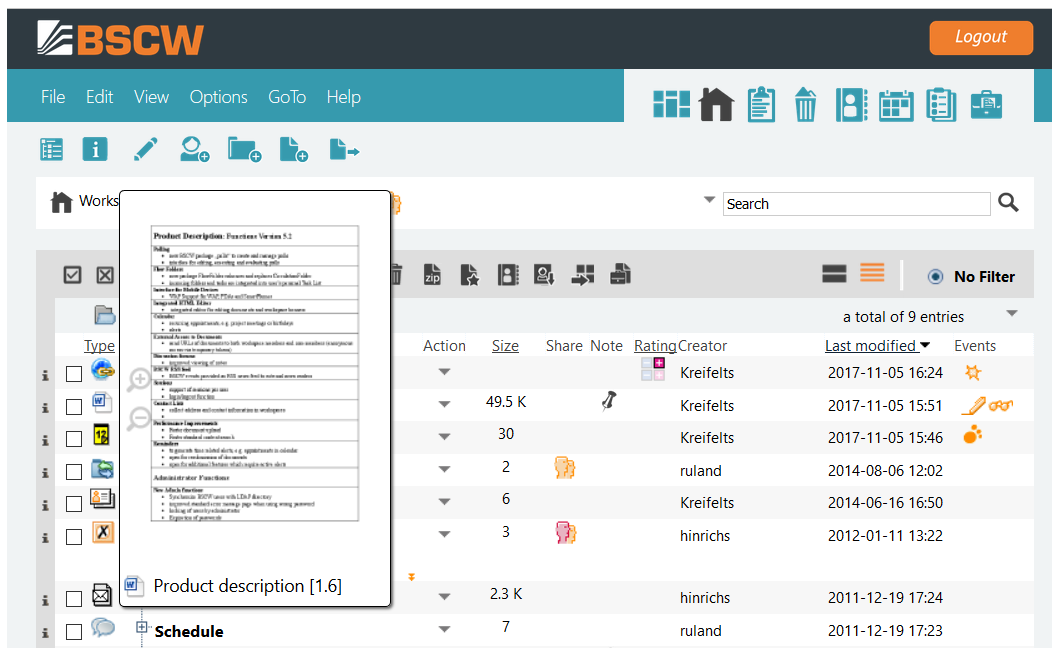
BSCW

Logout

File Edit View Options GoTo Help

Works

Search

No Filter

a total of 9 entries

Type

Action Size Share Note Rating Creator Last modified Events

Product Description: Functions Version 5.2

| | | | |
|---|---|---|---|
| | Kreifelts | 2017-11-05 16:24 | |
| 49.5 K | Kreifelts | 2017-11-05 15:51 | |
| 30 | Kreifelts | 2017-11-05 15:46 | |
| 2 | ruland | 2014-08-06 12:02 | |
| 6 | Kreifelts | 2014-06-16 16:50 | |
| 3 | hinrichs | 2012-01-11 13:22 | |
| 2.3 K | hinrichs | 2011-12-19 17:24 | |
| 7 | ruland | 2011-12-19 17:23 | |

Product description [1.6]

Schedule